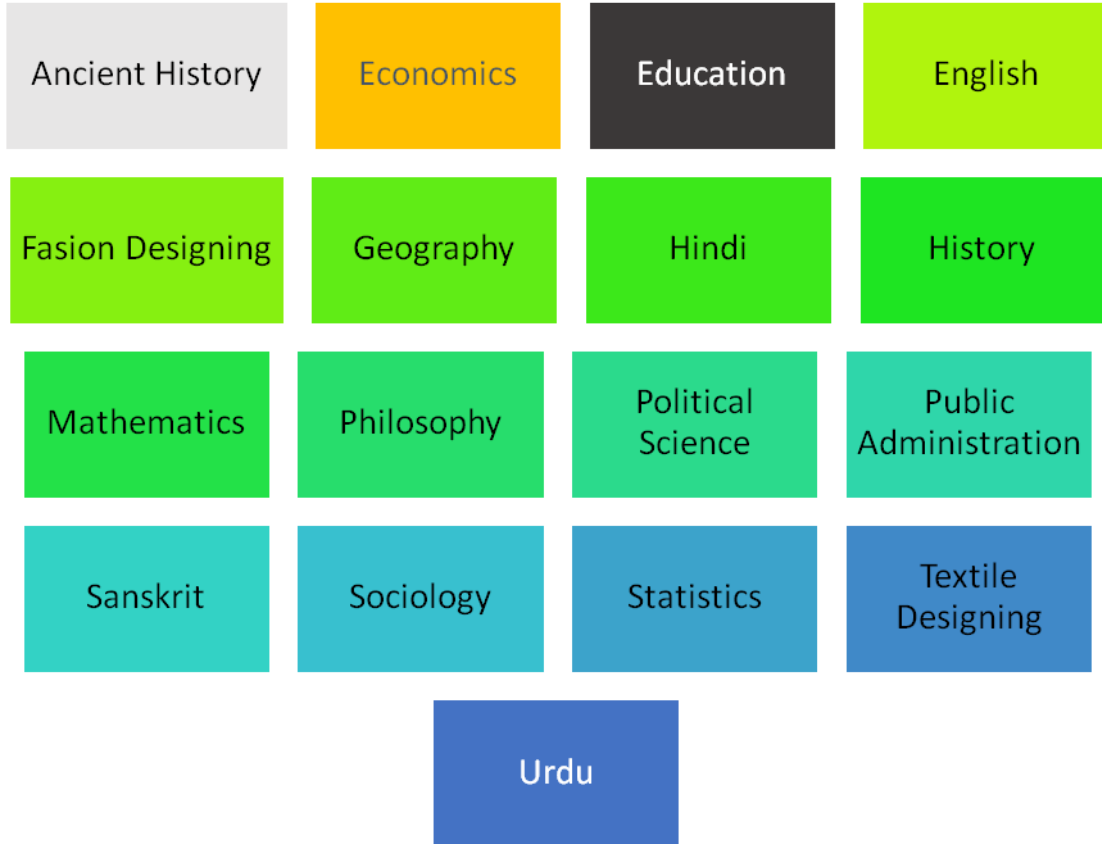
Ancient History

Economics

Education

English

Fasion Designing

Geography

Hindi

History

Mathematics

Philosophy

Political Science

Public Administration

Sanskrit

Sociology

Statistics

Textile Designing

Urdu